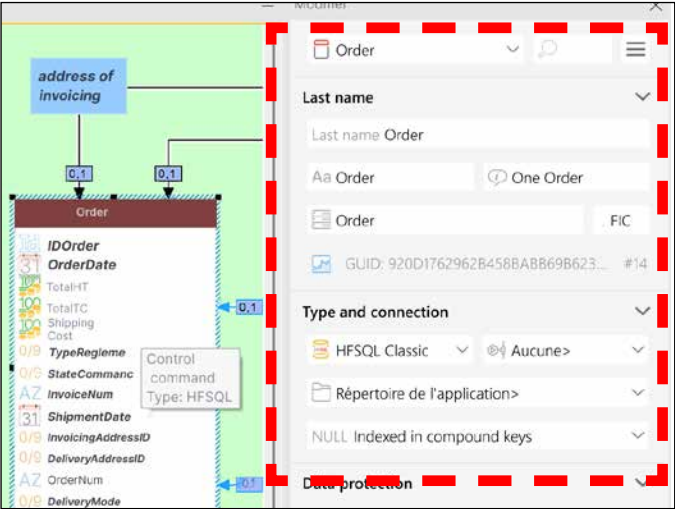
Modifier

address of invoicing

0,1

0,1

Order

IDOrder
OrderDate
TotalHT
TotalTC
Shipping Cost
TypeRegleme
StateCommanc
InvoiceNum
ShipmentDate
InvoicingAddressID
DeliveryAddressID
OrderNum
DeliveryMode

0,1

0,1

Control command Type: HFSQL

Order

Last name

Last name Order

Aa Order

One Order

Order

FIC

GUID: 920D1762962B458BABB69B623...

#14

Type and connection

HFSQL Classic

Aucune>

Répertoire de l'application>

NULL Indexed in compound keys

Data protection